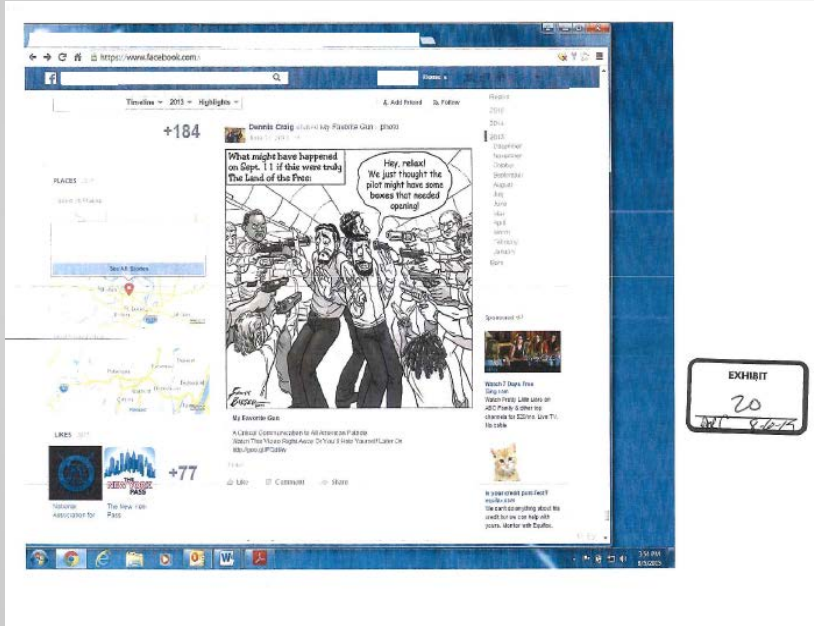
https://www.facebook.com

Timeline 2013 Highlights

Add Friend Follow

+184

Dennis Craig shared My Favorite Gun's photo

What might have happened on Sept. 11 if this were truly The Land of the Free:

Hey, relax! We just thought the pilot might have some boxes that needed opening!

PLACES

See All Stories

My Favorite Gun

A Critical Communication to All American Patriots Watch This Video Right Away Or You'll Hate Yourself Later On

Like Comment Share

LIKES

National Association for

The New York Pass

+77

Recent
2016
2014
2013
December
November
October
September
August
July
June
May
April
March
February
January
Born

Sponsored

Watch 7 Days Free
Sling.com
Watch Pretty Little Liars on ABC Family & other top channels for $20/mo. Live TV. No cable

Is your credit pass-fest?
equifax.com
We can't do anything about the credit but we can help with yours. Monitor with Equifax.

EXHIBIT
20
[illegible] 8-20-15